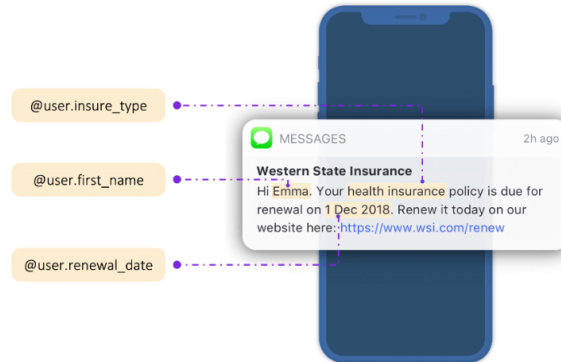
@user.insure_type

@user.first_name

@user.renewal_date

MESSAGES

2h ago

Western State Insurance

Hi Emma. Your health insurance policy is due for renewal on 1 Dec 2018. Renew it today on our website here: https://www.wsi.com/renew